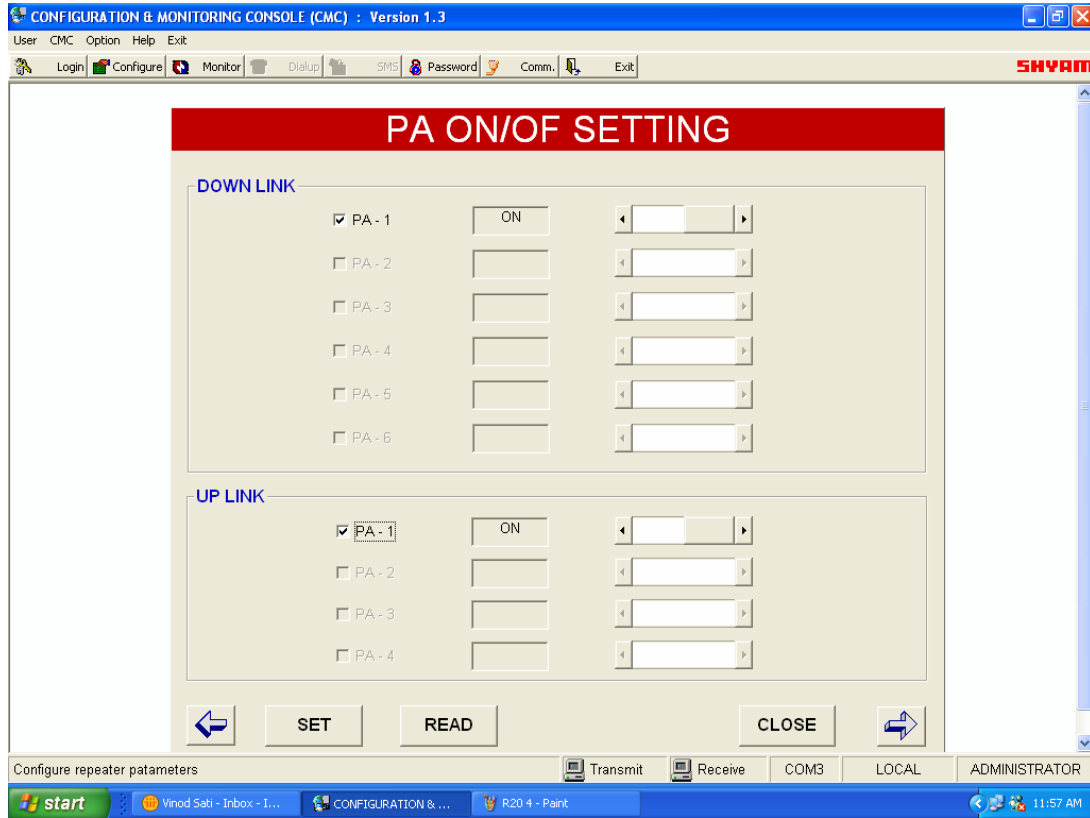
CONFIGURATION & MONITORING CONSOLE (CMC) : Version 1.3

User CMC Option Help Exit

Login Configure Monitor Dialup SMS Password Comm. Exit

SHYAM

PA ON/OF SETTING

DOWN LINK

PA - 1 ON

PA - 2

PA - 3

PA - 4

PA - 5

PA - 6

UP LINK

PA - 1 ON

PA - 2

PA - 3

PA - 4

SET READ CLOSE

Configure repeater patameters | Transmit | Receive | COM3 | LOCAL | ADMINISTRATOR

start | Vinod Sati - Inbox - I... | CONFIGURATION & ... | R20 4 - Paint | 11:57 AM